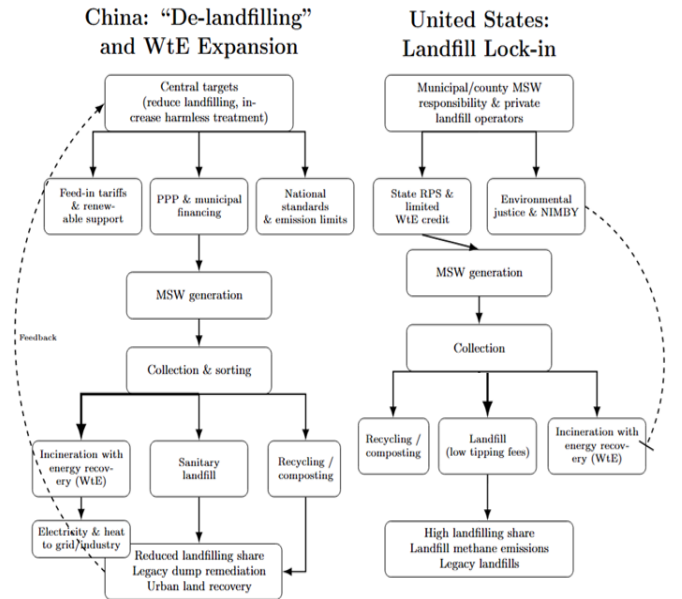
China: “De-landfilling” and WtE Expansion

Central targets (reduce landfilling, increase harmless treatment)

Feed-in tariffs & renewable support

PPP & municipal financing

National standards & emission limits

MSW generation

Collection & sorting

Incineration with energy recovery (WtE)

Sanitary landfill

Recycling / composting

Electricity & heat to grid/industry

Reduced landfilling share
Legacy dump remediation
Urban land recovery

Feedback

United States: Landfill Lock-in

Municipal/county MSW responsibility & private landfill operators

State RPS & limited WtE credit

Environmental justice & NIMBY

MSW generation

Collection

Recycling / composting

Landfill (low tipping fees)

Incineration with energy recovery (WtE)

High landfilling share
Landfill methane emissions
Legacy landfills